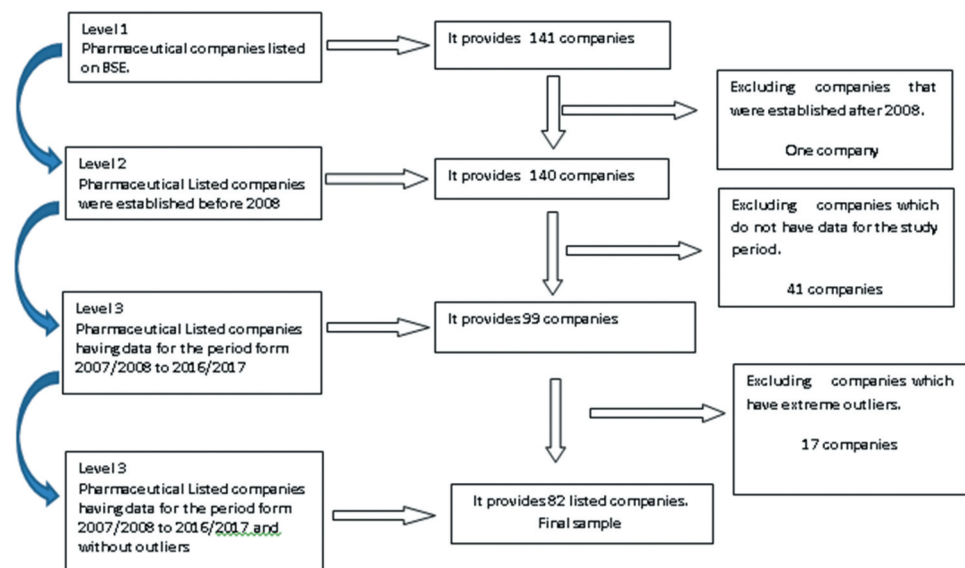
Level 1
Pharmaceutical companies listed on BSE.

It provides 141 companies

Excluding companies that were established after 2008.

One company

Level 2
Pharmaceutical Listed companies were established before 2008

It provides 140 companies

Excluding companies which do not have data for the study period.

41 companies

Level 3
Pharmaceutical Listed companies having data for the period form 2007/2008 to 2016/2017

It provides 99 companies

Excluding companies which have extreme outliers.

17 companies

Level 3
Pharmaceutical Listed companies having data for the period form 2007/2008 to 2016/2017 and without outliers

It provides 82 listed companies.
Final sample